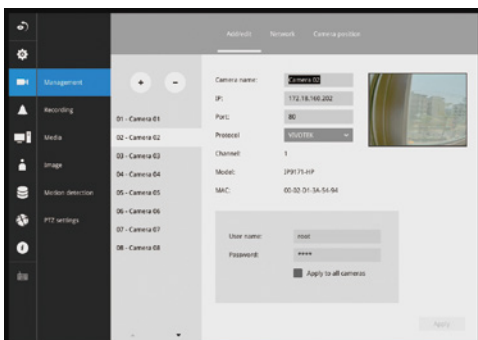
Address Network Camera position

Management
Recording
Media
Image
Motion detection
PTZ settings

+ -

01 - Camera 01
02 - Camera 02
03 - Camera 03
04 - Camera 04
05 - Camera 05
06 - Camera 06
07 - Camera 07
08 - Camera 08

Camera name: Camera 02
IP: 172.16.160.202
Port: 80
Protocol: VIVOTEK
Channel: 1
Model: IP9171-HP
MAC: 00-02-D1-3A-54-94

User name: root
Password: ****
Apply to all cameras

Apply